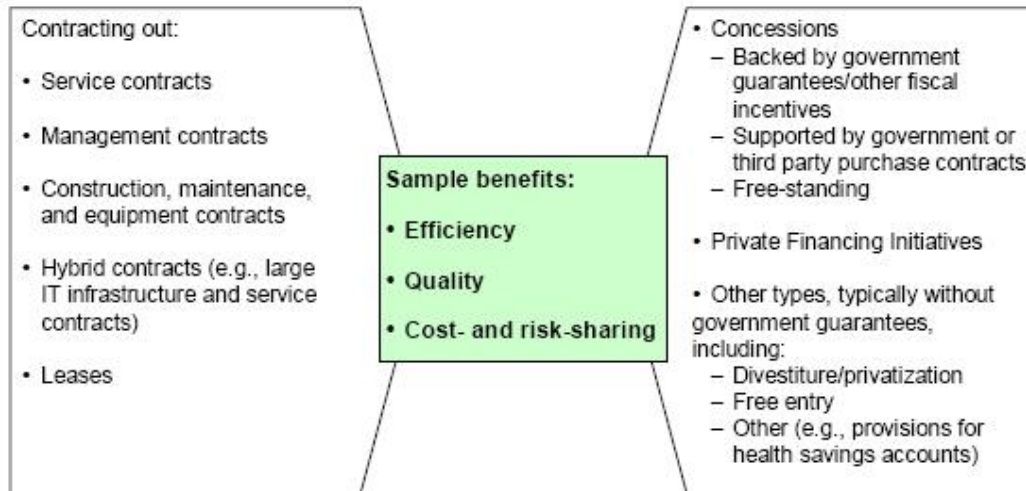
Contracting out:

• Service contracts

• Management contracts

• Construction, maintenance, and equipment contracts

• Hybrid contracts (e.g., large IT infrastructure and service contracts)

• Leases

Sample benefits:

• Efficiency

• Quality

• Cost- and risk-sharing

• Concessions
– Backed by government guarantees/other fiscal incentives
– Supported by government or third party purchase contracts
– Free-standing

• Private Financing Initiatives

• Other types, typically without government guarantees, including:
– Divestiture/privatization
– Free entry
– Other (e.g., provisions for health savings accounts)